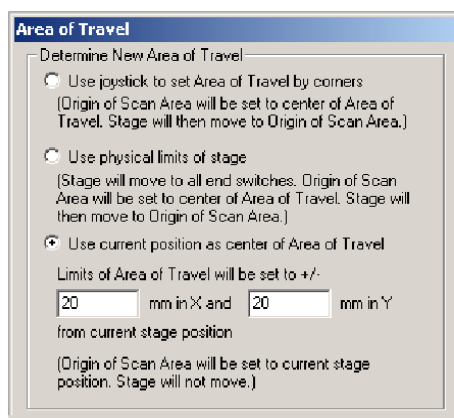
Area of Travel

Determine New Area of Travel

Use joystick to set Area of Travel by corners
(Origin of Scan Area will be set to center of Area of Travel. Stage will then move to Origin of Scan Area.)

Use physical limits of stage
(Stage will move to all end switches. Origin of Scan Area will be set to center of Area of Travel. Stage will then move to Origin of Scan Area.)

Use current position as center of Area of Travel

Limits of Area of Travel will be set to +/-

20 mm in X and 20 mm in Y

from current stage position

(Origin of Scan Area will be set to current stage position. Stage will not move.)